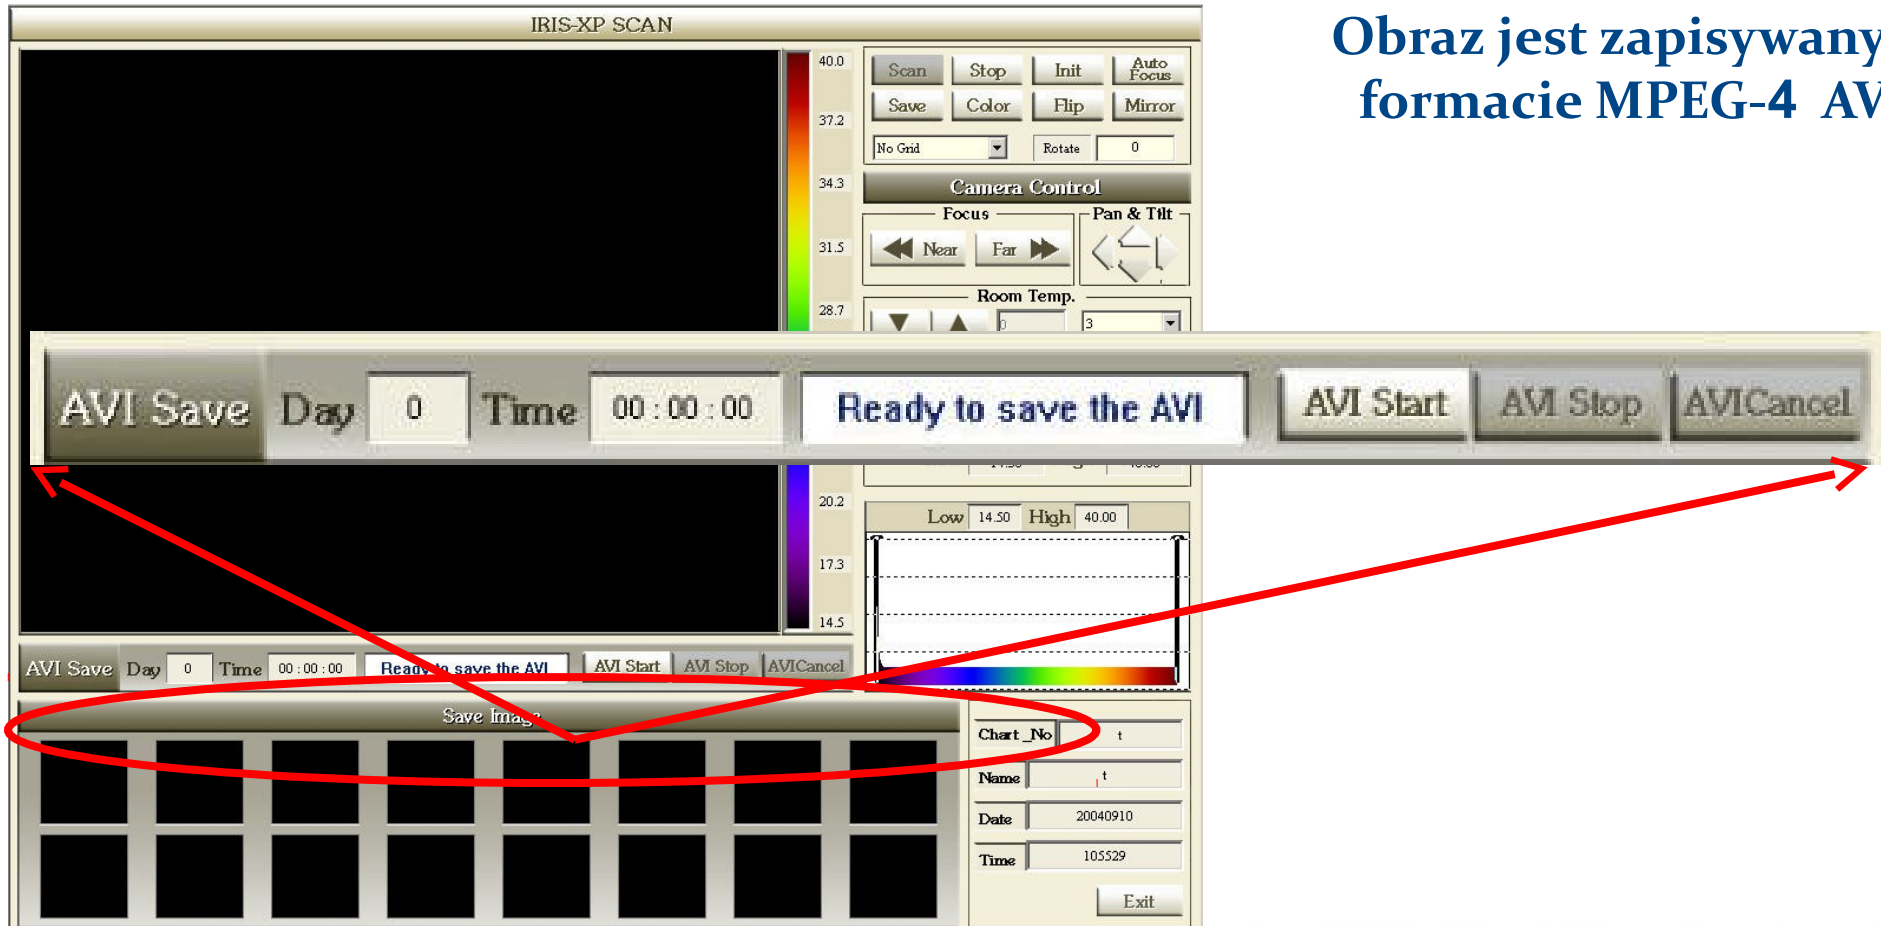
IRIS-XP SCAN

Obraz jest zapisywany formacie MPEG-4 AV

40.0
37.2
34.3
31.5
28.7
20.2
17.3
14.5

Scan Stop Init Auto Focus
Save Color Flip Mirror
No Grid Rotate 0
Camera Control
Focus
Near Far
Pan & Tilt
Room Temp.
0 3

AVI Save Day 0 Time 00 : 00 : 00 Ready to save the AVI AVI Start AVI Stop AVICancel

Low 14.50 High 40.00

AVI Save Day 0 Time 00 : 00 : 00 Ready to save the AVI AVI Start AVI Stop AVICancel

Save Image

Chart_No t
Name t
Date 20040910
Time 105529
Exit